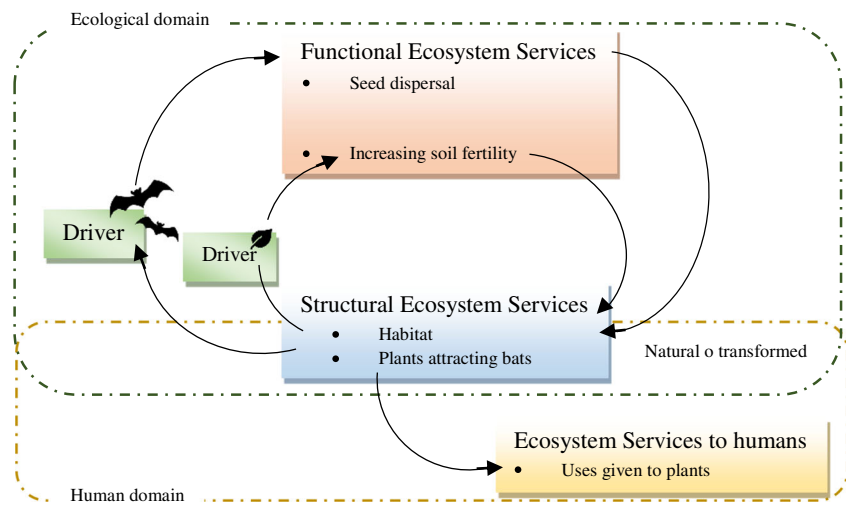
Ecological domain

Functional Ecosystem Services
- Seed dispersal
- Increasing soil fertility

Driver

Driver

Structural Ecosystem Services
- Habitat
- Plants attracting bats

Natural o transformed

Ecosystem Services to humans
- Uses given to plants

Human domain